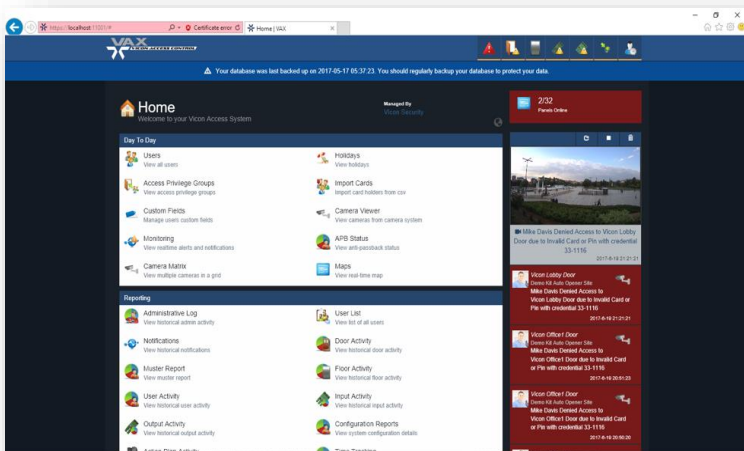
https://localhost:11001/

Certificate error

Home | VAX

VAX VICON ACCESS CONTROL

Your database was last backed up on 2017-05-17 05:37:23. You should regularly backup your database to protect your data.

Home
Welcome to your Vicon Access System

Managed By
Vicon Security

2/32
Panels Online

Day To Day

Users
View all users

Holidays
View holidays

Access Privilege Groups
View access privilege groups

Import Cards
Import card holders from csv

Custom Fields
Manage users custom fields

Camera Viewer
View cameras from camera system

Monitoring
View realtime alerts and notifications

APB Status
View anti-passback status

Camera Matrix
View multiple cameras in a grid

Maps
View real-time map

Reporting

Administrative Log
View historical admin activity

User List
View list of all users

Notifications
View historical notifications

Door Activity
View historical door activity

Muster Report
View muster report

Floor Activity
View historical floor activity

User Activity
View historical user activity

Input Activity
View historical input activity

Output Activity
View historical output activity

Configuration Reports
View system configuration details

Mike Davis Denied Access to Vicon Lobby Door due to Invalid Card or Pin with credential 33-1116
2017-6-19 21:21:21

Vicon Lobby Door
Demo Kit Auto Opener Site
Mike Davis Denied Access to Vicon Lobby Door due to Invalid Card or Pin with credential 33-1116
2017-6-19 21:21:21

Vicon Office1 Door
Demo Kit Auto Opener Site
Mike Davis Denied Access to Vicon Office1 Door due to Invalid Card or Pin with credential 33-1116
2017-6-19 20:51:23

Vicon Office1 Door
Demo Kit Auto Opener Site
Mike Davis Denied Access to Vicon Office1 Door due to Invalid Card or Pin with credential 33-1116
2017-6-19 20:50:20